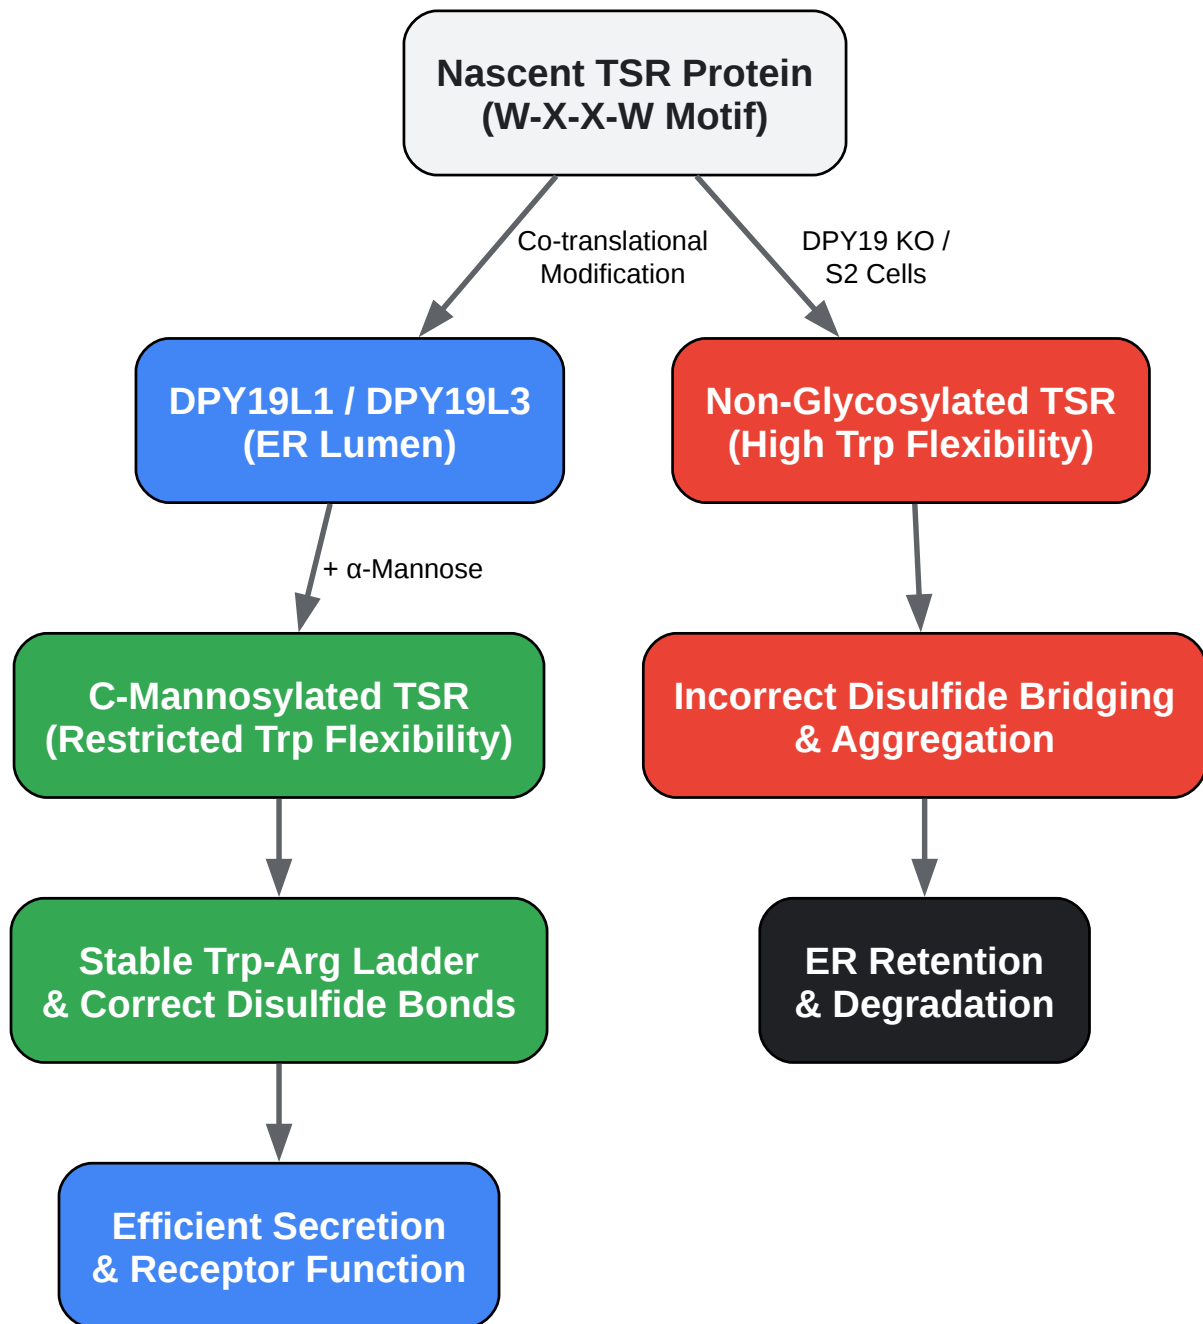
Nascent TSR Protein
(W-X-X-W Motif)

Co-translational Modification

DPY19 KO / S2 Cells

DPY19L1 / DPY19L3
(ER Lumen)

Non-Glycosylated TSR
(High Trp Flexibility)

+ α-Mannose

C-Mannosylated TSR
(Restricted Trp Flexibility)

Incorrect Disulfide Bridging
& Aggregation

Stable Trp-Arg Ladder
& Correct Disulfide Bonds

ER Retention
& Degradation

Efficient Secretion
& Receptor Function